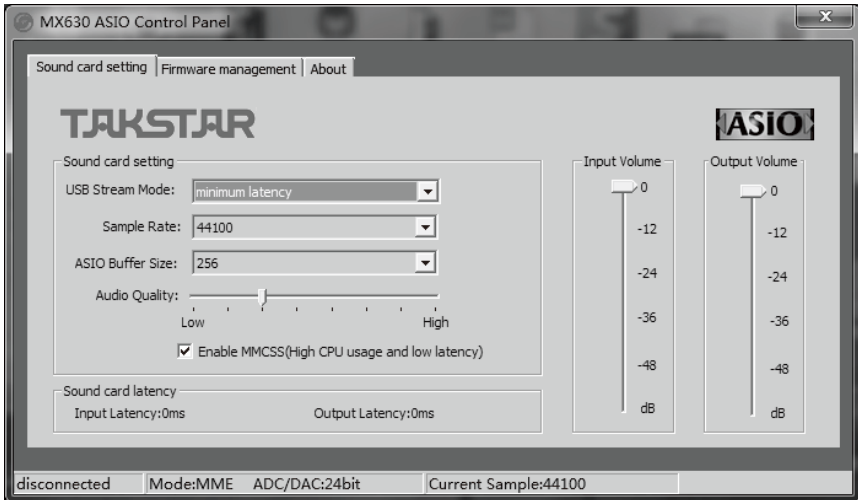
MX630 ASIO Control Panel

Sound card setting | Firmware management | About

TAKSTAR

ASIO

Sound card setting

USB Stream Mode: minimum latency

Sample Rate: 44100

ASIO Buffer Size: 256

Audio Quality:

Low High

Enable MMCSS(High CPU usage and low latency)

Sound card latency

Input Latency:0ms Output Latency:0ms

Input Volume

0

-12

-24

-36

-48

dB

Output Volume

0

-12

-24

-36

-48

dB

disconnected Mode:MME ADC/DAC:24bit Current Sample:44100